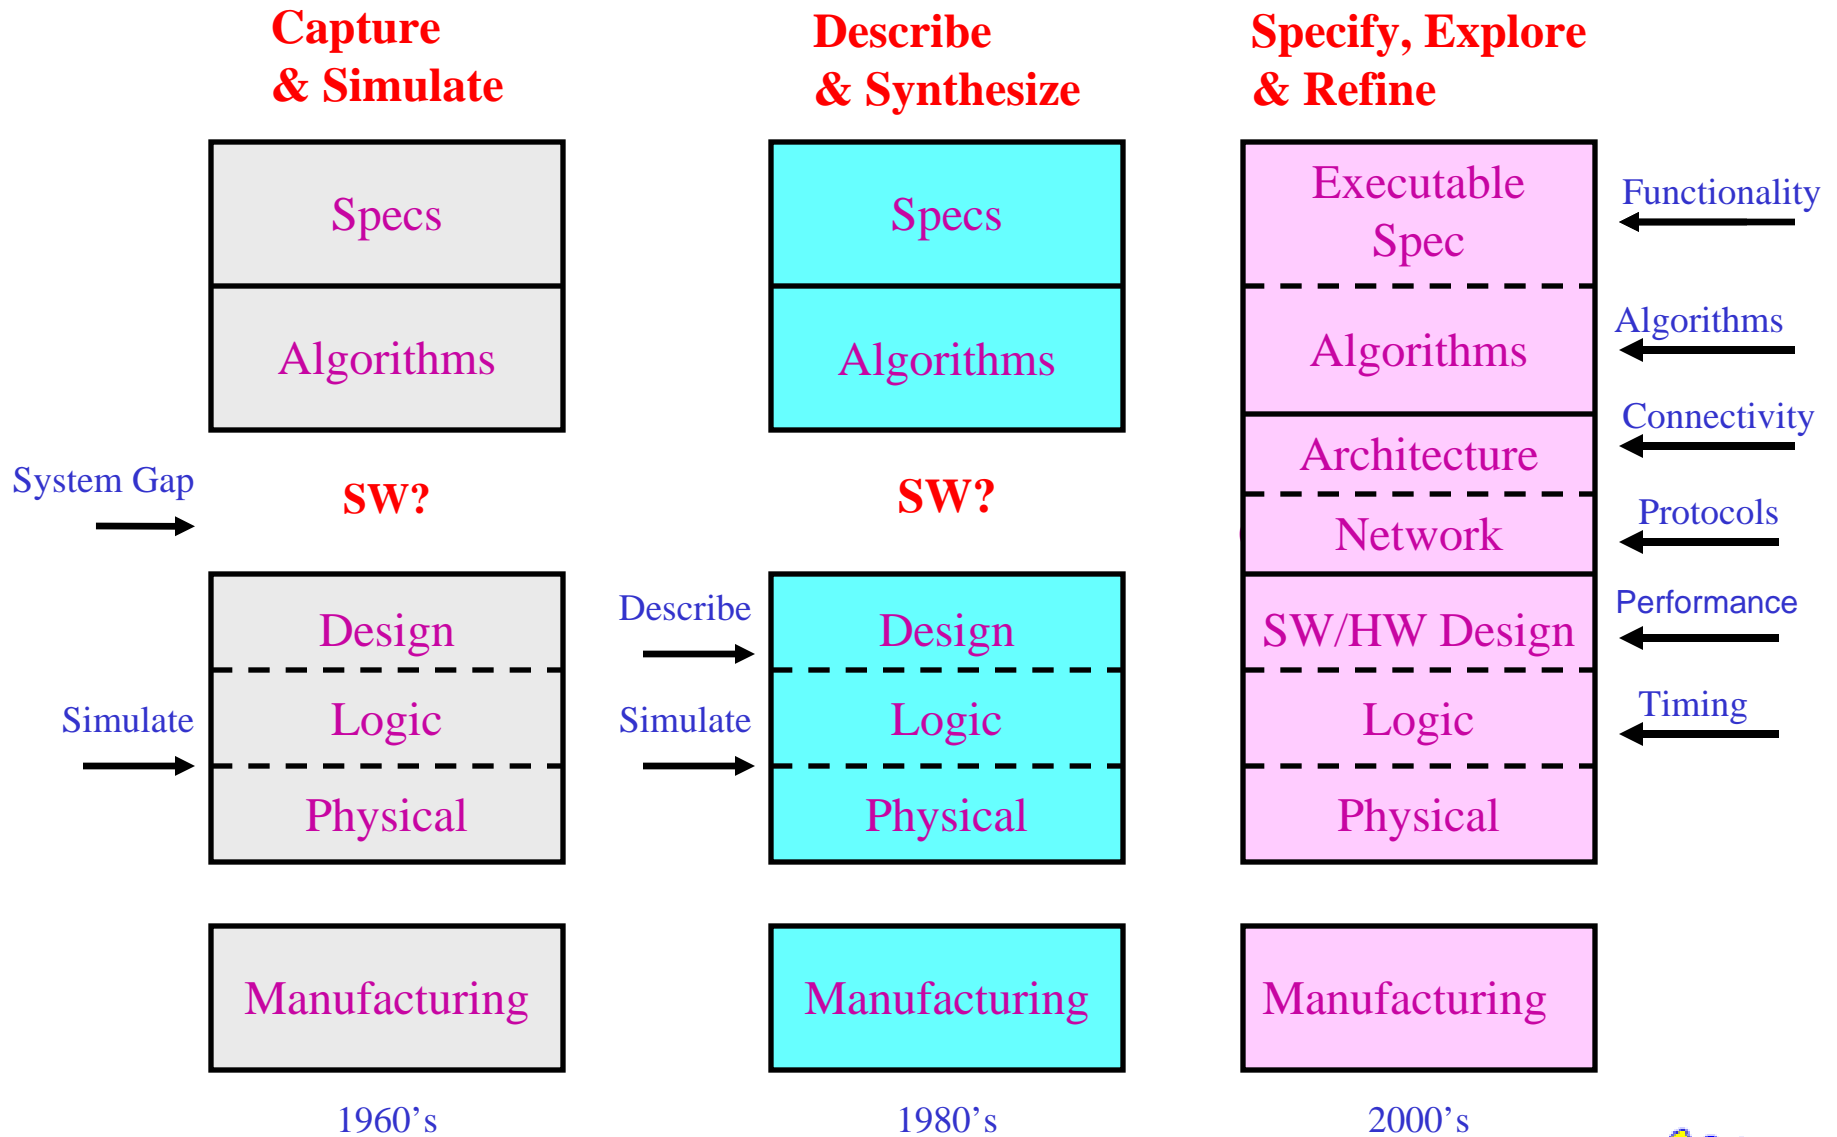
Capture & Simulate

Specs

Algorithms

System Gap

SW?

Design

Simulate

Logic

Physical

Manufacturing

1960's

Describe & Synthesize

Specs

Algorithms

SW?

Describe

Design

Simulate

Logic

Physical

Manufacturing

1980's

Specify, Explore & Refine

Executable Spec

Functionality

Algorithms

Algorithms

Connectivity

Architecture

Protocols

Network

Performance

SW/HW Design

Timing

Logic

Physical

Manufacturing

2000's